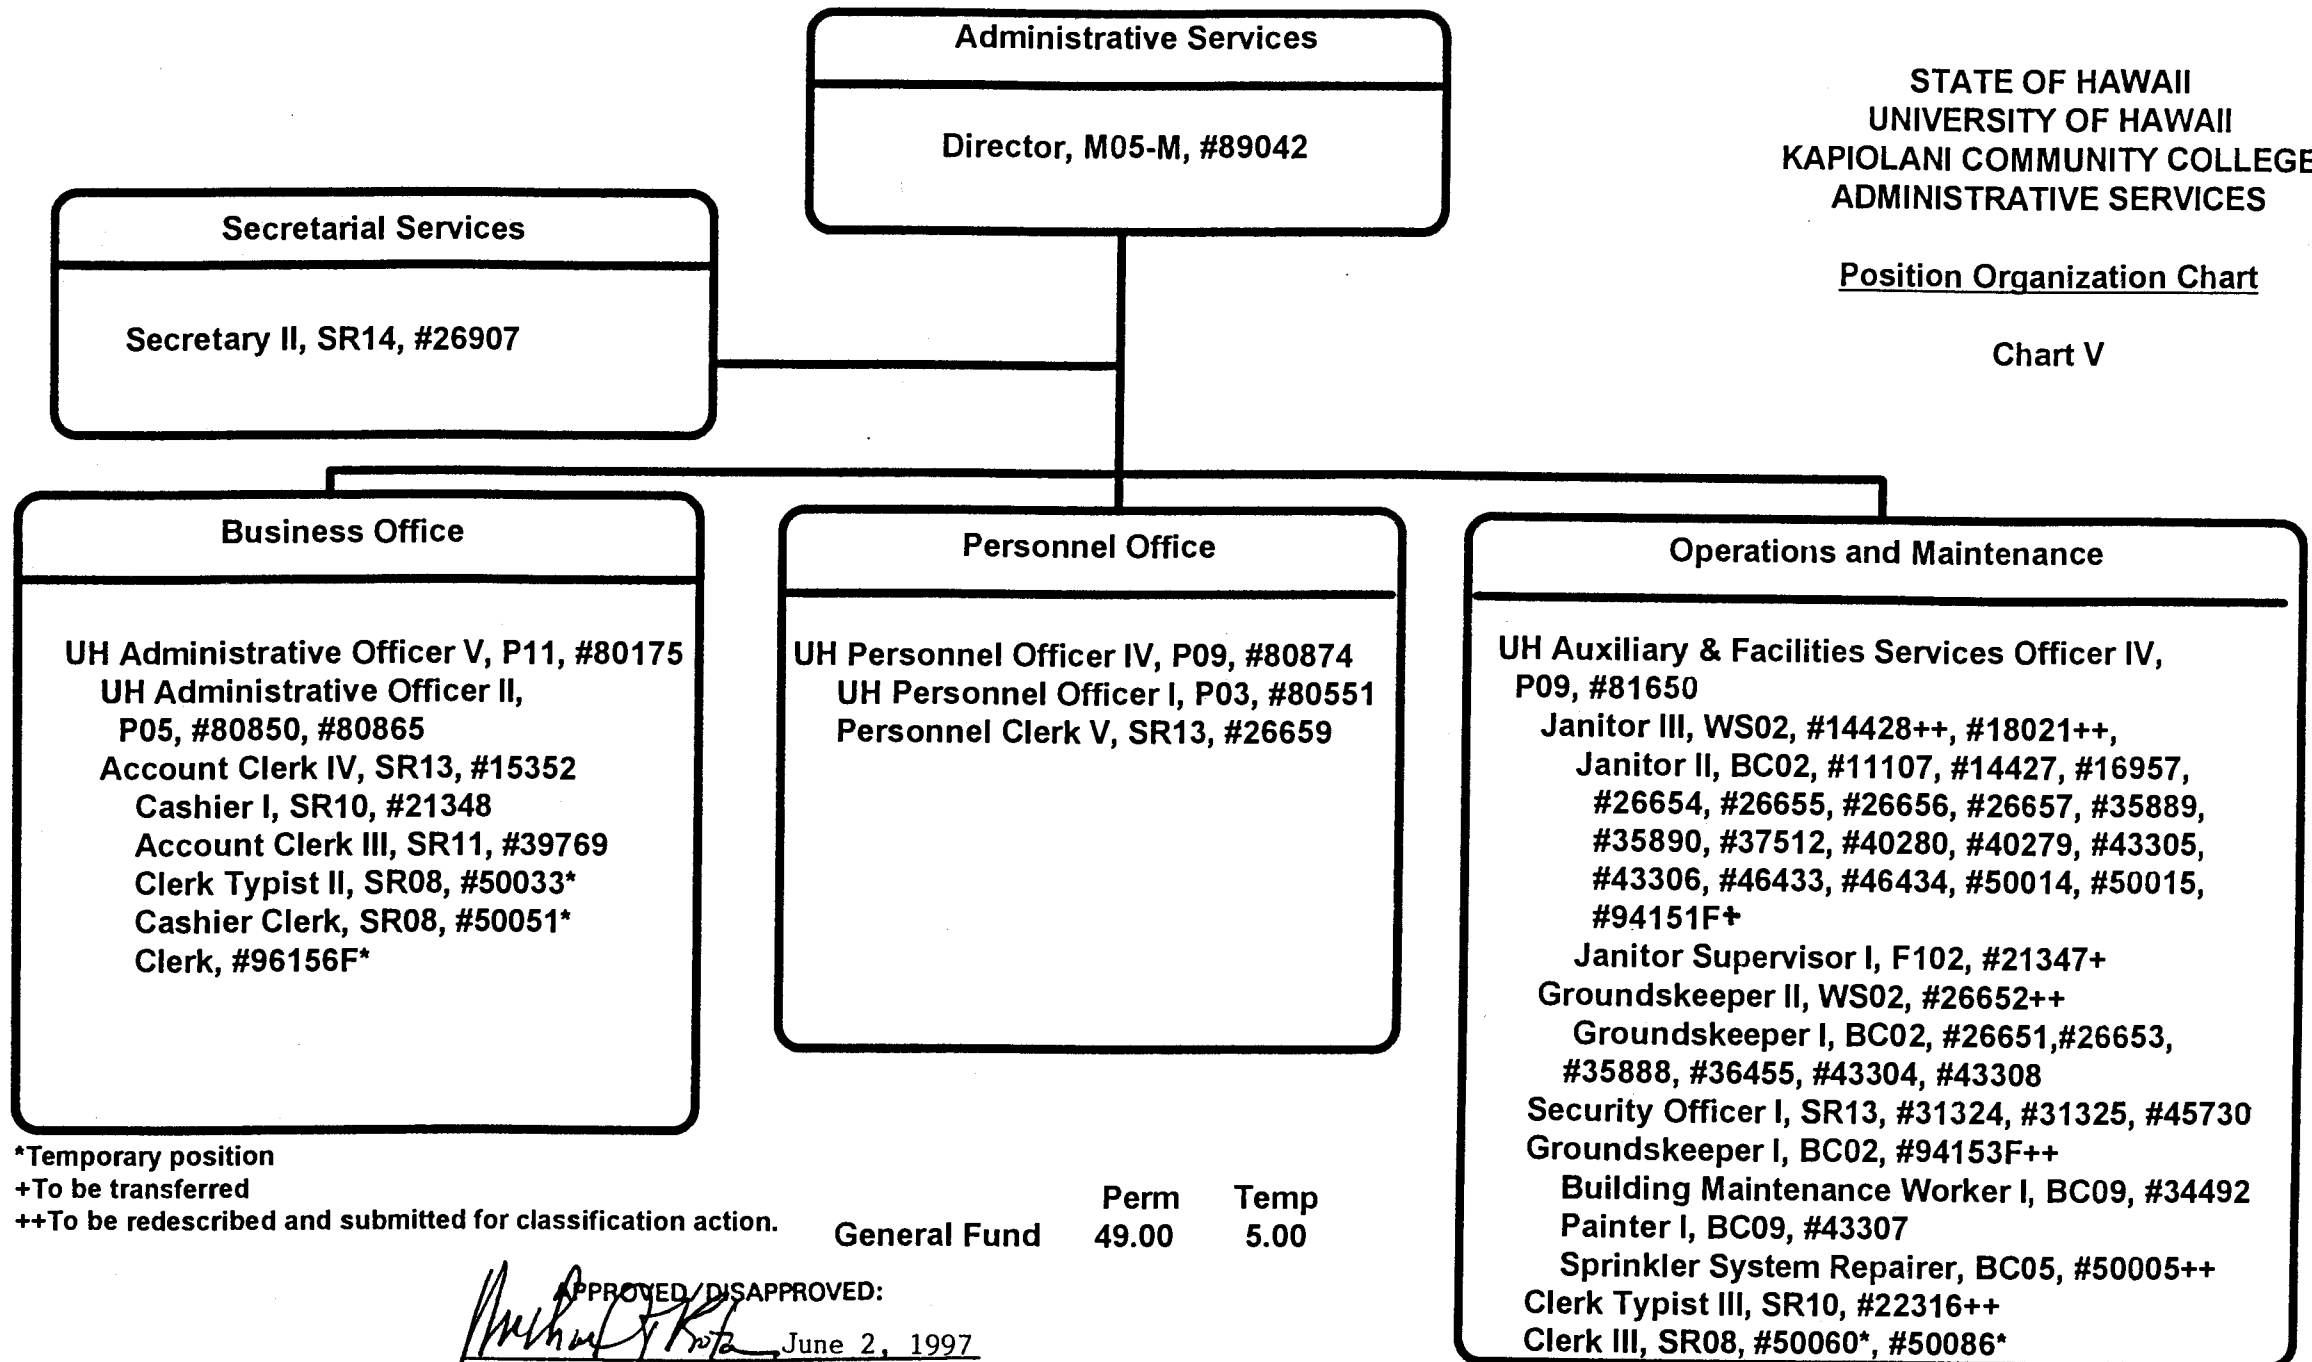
Administrative Services

Director, M05-M, #89042

STATE OF HAWAII
UNIVERSITY OF HAWAII
KAPIOLANI COMMUNITY COLLEGE
ADMINISTRATIVE SERVICES

Position Organization Chart

Chart V

Secretarial Services

Secretary II, SR14, #26907

Business Office

UH Administrative Officer V, P11, #80175
UH Administrative Officer II, P05, #80850, #80865
Account Clerk IV, SR13, #15352
Cashier I, SR10, #21348
Account Clerk III, SR11, #39769
Clerk Typist II, SR08, #50033*
Cashier Clerk, SR08, #50051*
Clerk, #96156F*

Personnel Office

UH Personnel Officer IV, P09, #80874
UH Personnel Officer I, P03, #80551
Personnel Clerk V, SR13, #26659

Operations and Maintenance

UH Auxiliary & Facilities Services Officer IV, P09, #81650
Janitor III, WS02, #14428++, #18021++,
Janitor II, BC02, #11107, #14427, #16957, #26654, #26655, #26656, #26657, #35889, #35890, #37512, #40280, #40279, #43305, #43306, #46433, #46434, #50014, #50015, #94151F+
Janitor Supervisor I, F102, #21347+
Groundskeeper II, WS02, #26652++
Groundskeeper I, BC02, #26651,#26653, #35888, #36455, #43304, #43308
Security Officer I, SR13, #31324, #31325, #45730
Groundskeeper I, BC02, #94153F++
Building Maintenance Worker I, BC09, #34492
Painter I, BC09, #43307
Sprinkler System Repairer, BC05, #50005++
Clerk Typist III, SR10, #22316++
Clerk III, SR08, #50060*, #50086*

*Temporary position
+To be transferred
++To be redescribed and submitted for classification action.

| | Perm | Temp |
|---|---|---|
| General Fund | 49.00 | 5.00 |

APPROVED/DISAPPROVED:
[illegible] June 2, 1997